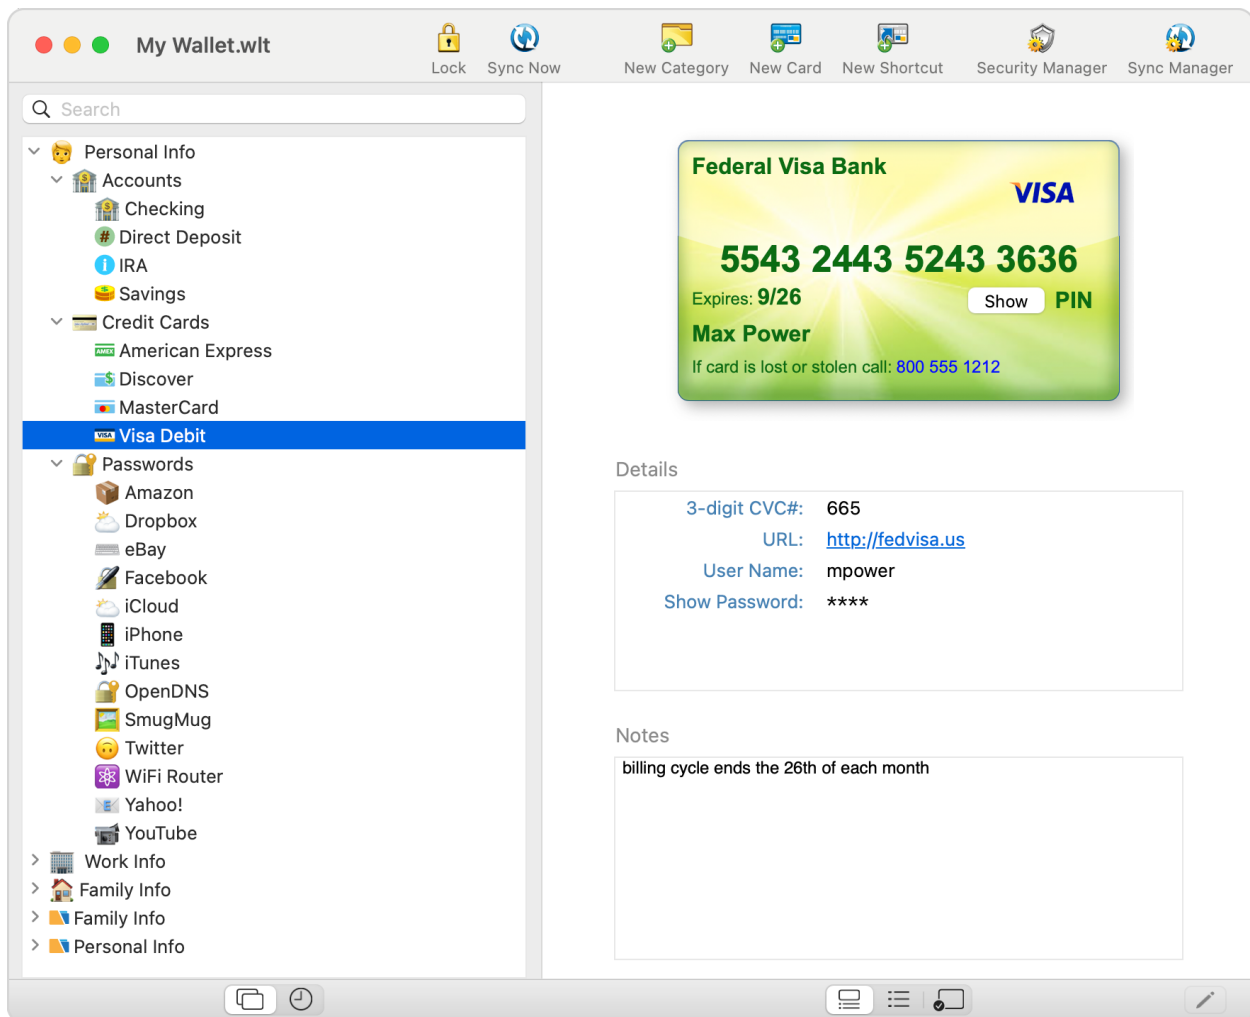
My Wallet.wlt

Lock Sync Now New Category New Card New Shortcut Security Manager Sync Manager

Search

Personal Info
Accounts
Checking
Direct Deposit
IRA
Savings
Credit Cards
American Express
Discover
MasterCard
Visa Debit
Passwords
Amazon
Dropbox
eBay
Facebook
iCloud
iPhone
iTunes
OpenDNS
SmugMug
Twitter
WiFi Router
Yahoo!
YouTube
Work Info
Family Info
Family Info
Personal Info

Federal Visa Bank
VISA
5543 2443 5243 3636
Expires: 9/26
Show PIN
Max Power
If card is lost or stolen call: 800 555 1212

Details

| 3-digit CVC#: | 665 |
|---|---|
| URL: | http://fedvisa.us |
| User Name: | mpower |
| Show Password: | **** |

Notes

billing cycle ends the 26th of each month